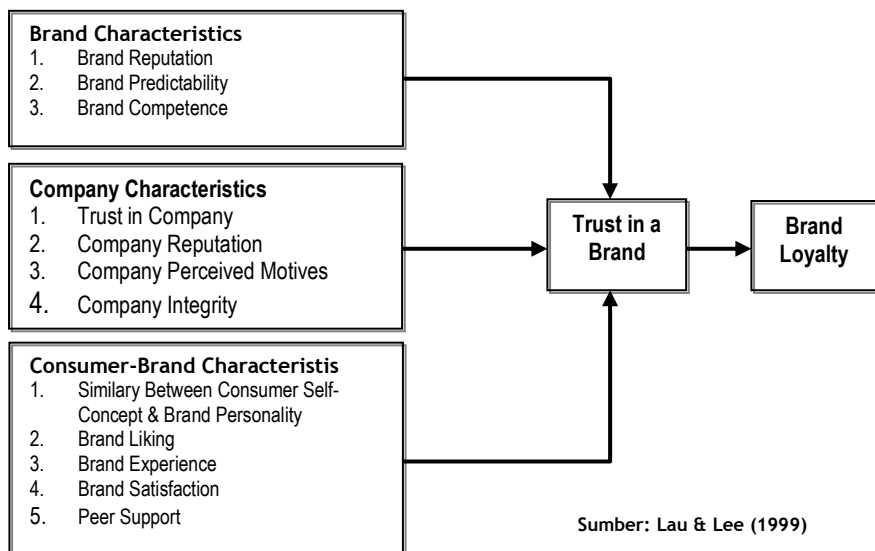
Brand Characteristics
1. Brand Reputation
2. Brand Predictability
3. Brand Competence

Company Characteristics
1. Trust in Company
2. Company Reputation
3. Company Perceived Motives
4. Company Integrity

Consumer-Brand Characteristis
1. Similary Between Consumer Self-Concept & Brand Personality
2. Brand Liking
3. Brand Experience
4. Brand Satisfaction
5. Peer Support

Trust in a Brand

Brand Loyalty

Sumber: Lau & Lee (1999)